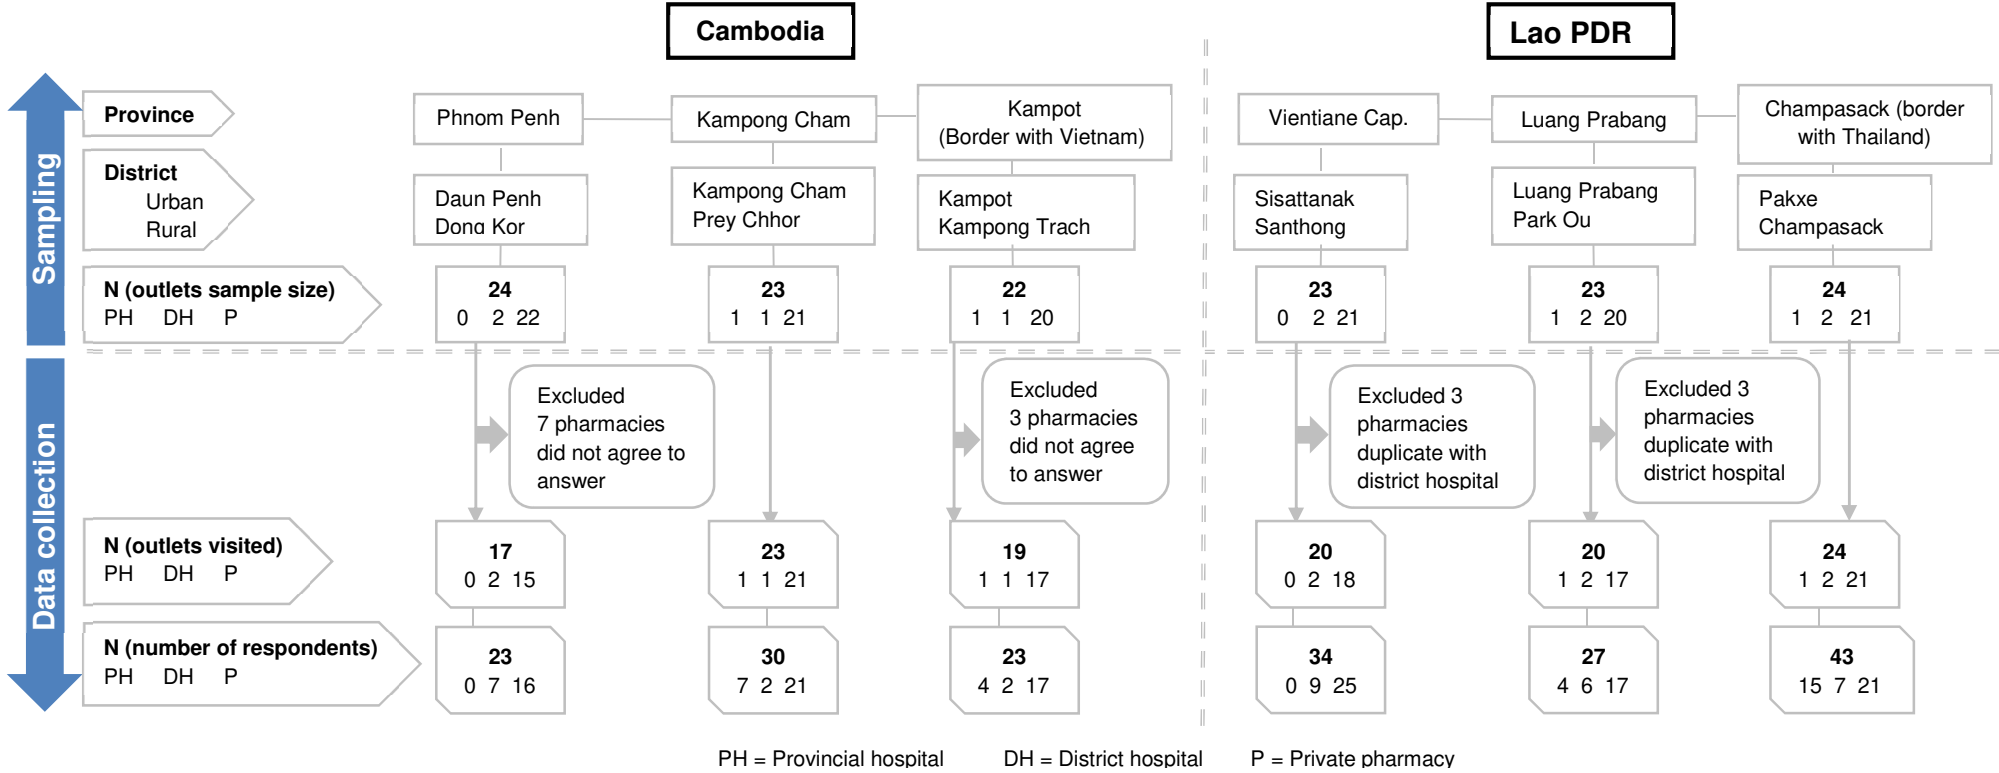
Cambodia

Lao PDR

Sampling

Province

District
Urban
Rural

N (outlets sample size)
PH DH P

Phnom Penh

Kampong Cham

Kampot
(Border with Vietnam)

Vientiane Cap.

Luang Prabang

Champasack (border with Thailand)

Daun Penh
Dong Kor

Kampong Cham
Prey Chhor

Kampot
Kampong Trach

Sisattanak
Santhong

Luang Prabang
Park Ou

Pakxe
Champasack

24
0 2 22

23
1 1 21

22
1 1 20

23
0 2 21

23
1 2 20

24
1 2 21

Data collection

Excluded
7 pharmacies did not agree to answer

Excluded
3 pharmacies did not agree to answer

Excluded 3 pharmacies duplicate with district hospital

Excluded 3 pharmacies duplicate with district hospital

N (outlets visited)
PH DH P

17
0 2 15

23
1 1 21

19
1 1 17

20
0 2 18

20
1 2 17

24
1 2 21

N (number of respondents)
PH DH P

23
0 7 16

30
7 2 21

23
4 2 17

34
0 9 25

27
4 6 17

43
15 7 21

PH = Provincial hospital DH = District hospital P = Private pharmacy